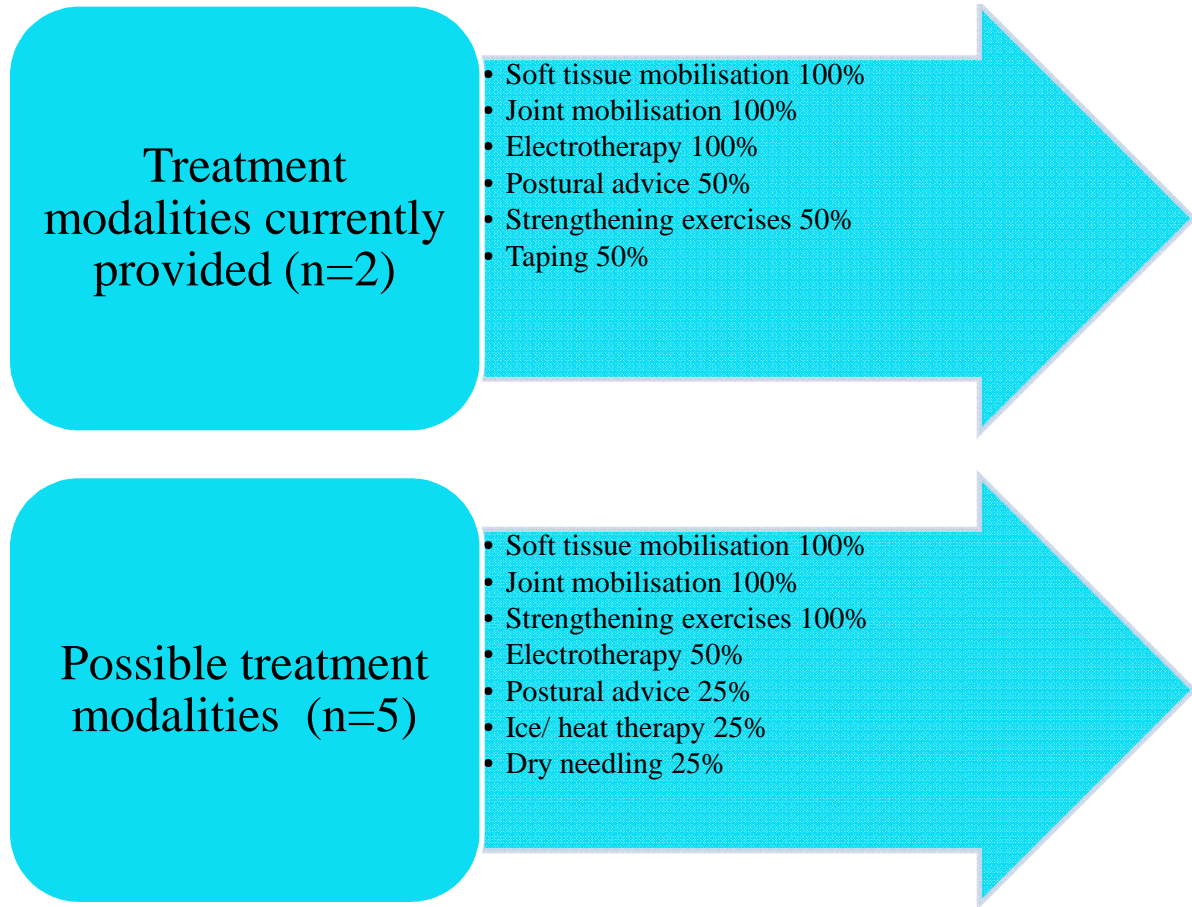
Treatment modalities currently provided (n=2)

- Soft tissue mobilisation 100%
- Joint mobilisation 100%
- Electrotherapy 100%
- Postural advice 50%
- Strengthening exercises 50%
- Taping 50%

Possible treatment modalities (n=5)

- Soft tissue mobilisation 100%
- Joint mobilisation 100%
- Strengthening exercises 100%
- Electrotherapy 50%
- Postural advice 25%
- Ice/ heat therapy 25%
- Dry needling 25%